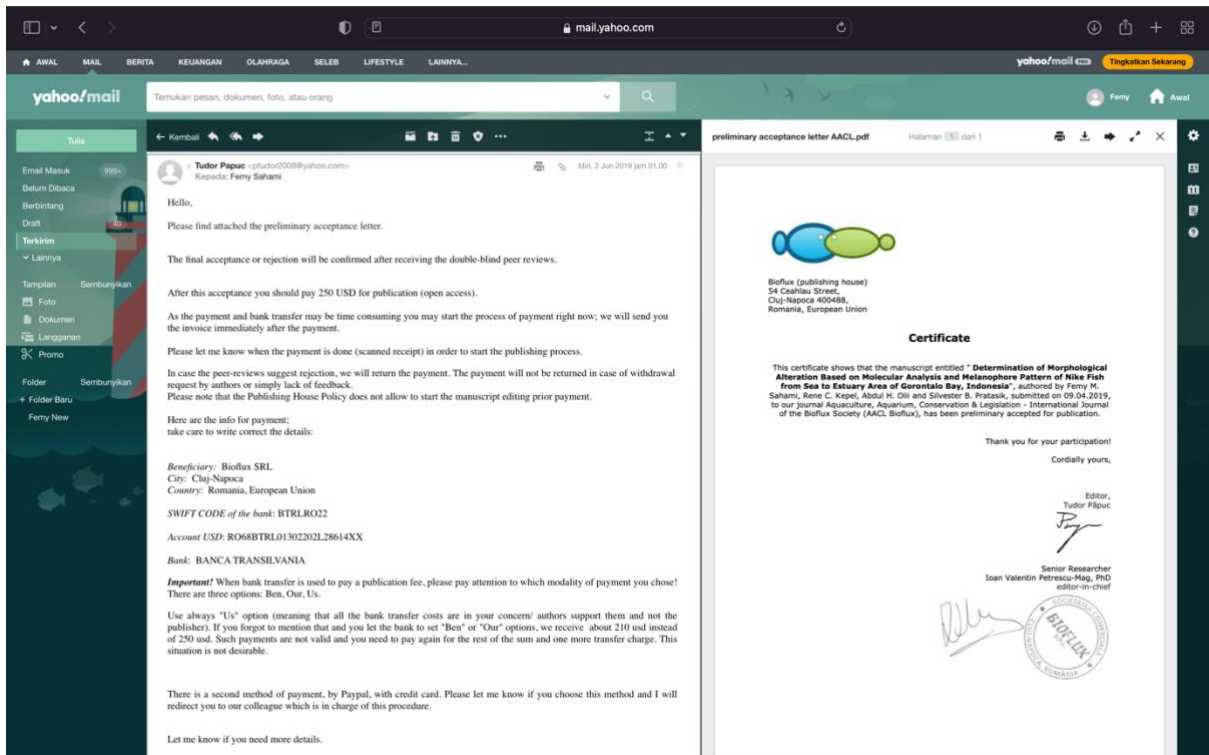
mail.yahoo.com

AWAL MAIL BERITA KEUANGAN OLAHRAGA SELEB LIFESTYLE LAINNYA...

yahoo!mail Tingkatkan Sekarang

yahoo!mail

Temukan pesan, dokumen, foto, atau orang

Femy Awal

Tulis

Email Masuk 999+
Belum Dibaca
Berbintang
Draft 40
Terkirim
Lainnya

Tampilan Sembunyikan
Foto
Dokumen
Langganan
Promo

Folder Sembunyikan
+ Folder Baru
Femy New

Kembali

Tudor Papuc <ptudor2008@yahoo.com>
Kepada: Femy Sahami
Min, 2 Jun 2019 jam 01.00

Hello,

Please find attached the preliminary acceptance letter.

The final acceptance or rejection will be confirmed after receiving the double-blind peer reviews.

After this acceptance you should pay 250 USD for publication (open access).

As the payment and bank transfer may be time consuming you may start the process of payment right now; we will send you the invoice immediately after the payment.

Please let me know when the payment is done (scanned receipt) in order to start the publishing process.

In case the peer-reviews suggest rejection, we will return the payment. The payment will not be returned in case of withdrawal request by authors or simply lack of feedback.
Please note that the Publishing House Policy does not allow to start the manuscript editing prior payment.

Here are the info for payment;
take care to write correct the details:

Beneficiary: Bioflux SRL
City: Cluj-Napoca
Country: Romania, European Union

SWIFT CODE of the bank: BTRLRO22

Account USD: RO68BTRL01302202L28614XX

Bank: BANCA TRANSILVANIA

Important! When bank transfer is used to pay a publication fee, please pay attention to which modality of payment you chose! There are three options: Ben, Our, Us.

Use always "Us" option (meaning that all the bank transfer costs are in your concern/ authors support them and not the publisher). If you forgot to mention that and you let the bank to set "Ben" or "Our" options, we receive about 210 usd instead of 250 usd. Such payments are not valid and you need to pay again for the rest of the sum and one more transfer charge. This situation is not desirable.

There is a second method of payment, by Paypal, with credit card. Please let me know if you choose this method and I will redirect you to our colleague which is in charge of this procedure.

Let me know if you need more details.

preliminary acceptance letter AACL.pdf Halaman 1 dari 1

Bioflux (publishing house)
54 Ceahlau Street,
Cluj-Napoca 400488,
Romania, European Union

Certificate

This certificate shows that the manuscript entitled " Determination of Morphological Alteration Based on Molecular Analysis and Melanophore Pattern of Nike Fish from Sea to Estuary Area of Gorontalo Bay, Indonesia", authored by Femy M. Sahami, Rene C. Kepel, Abdul H. Olii and Silvester B. Pratasik, submitted on 09.04.2019, to our journal Aquaculture, Aquarium, Conservation & Legislation - International Journal of the Bioflux Society (AACL Bioflux), has been preliminary accepted for publication.

Thank you for your participation!
Cordially yours,

Editor,
Tudor Păpuc

Senior Researcher
Ioan Valentin Petrescu-Mag, PhD
editor-in-chief

BIOFLUX
CLUJ-NAPOCA ROMANIA